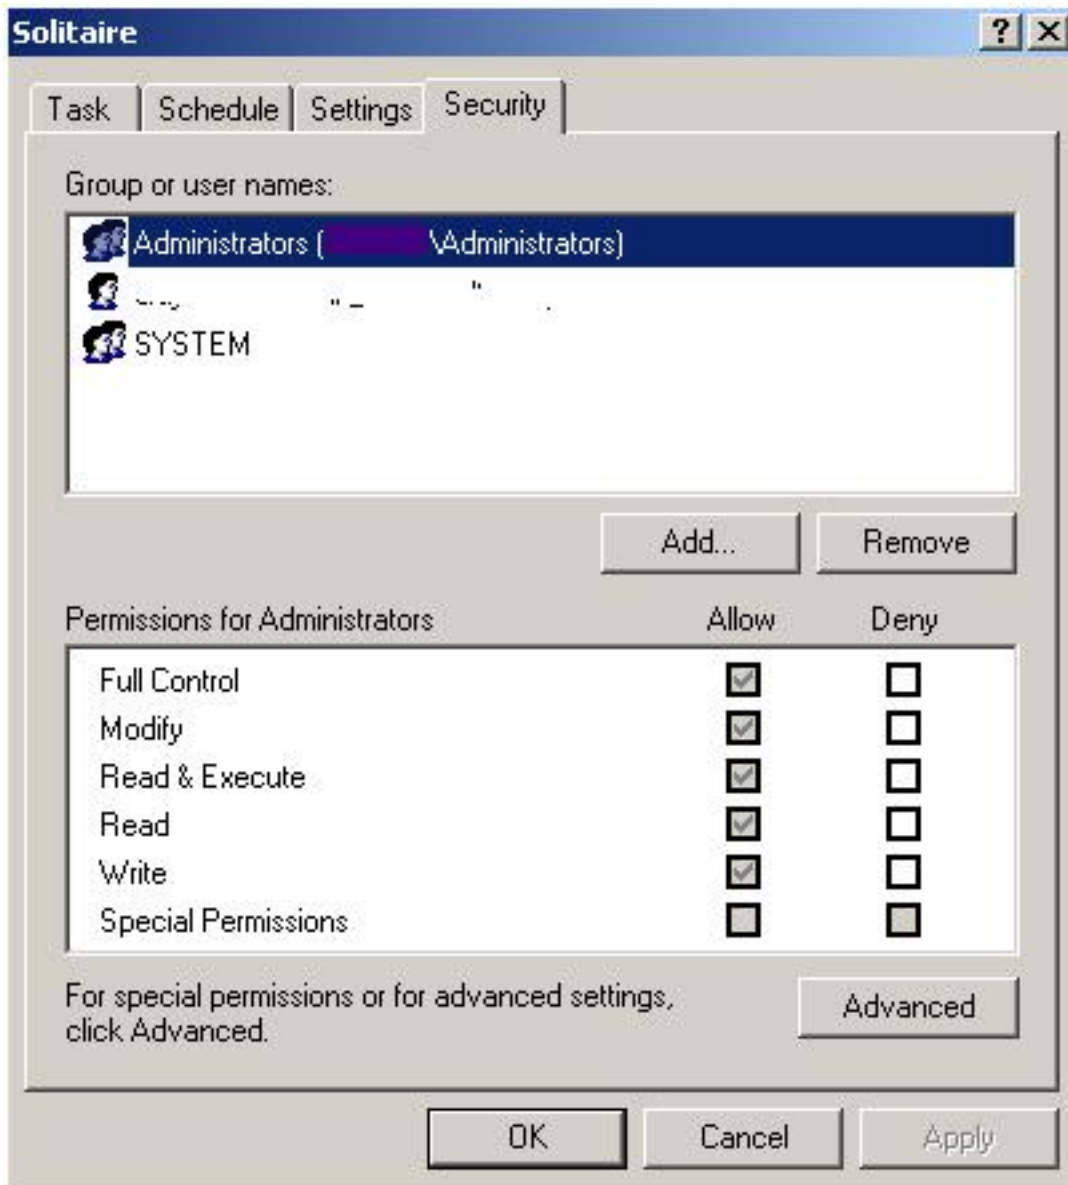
Solitaire

?

Task | Schedule | Settings | Security

Group or user names:

Administrators ([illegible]\Administrators)

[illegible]

SYSTEM

Add... | Remove

| Permissions for Administrators | Allow | Deny |
|---|---|---|
| Full Control | ☑ | ☐ |
| Modify | ☑ | ☐ |
| Read & Execute | ☑ | ☐ |
| Read | ☑ | ☐ |
| Write | ☑ | ☐ |
| Special Permissions | ☐ | ☐ |

For special permissions or for advanced settings, click Advanced.

Advanced

OK | Cancel | Apply